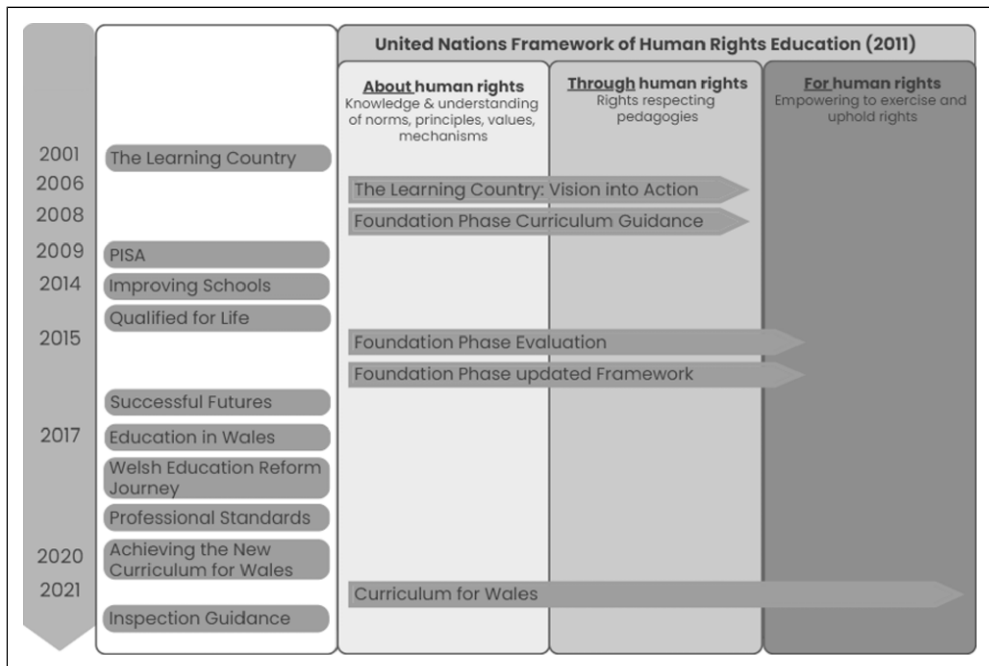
United Nations Framework of Human Rights Education (2011)

About human rights
Knowledge & understanding of norms, principles, values, mechanisms

Through human rights
Rights respecting pedagogies

For human rights
Empowering to exercise and uphold rights

2001
The Learning Country

2006
The Learning Country: Vision into Action

2008
Foundation Phase Curriculum Guidance

2009
PISA

2014
Improving Schools

Qualified for Life

2015
Foundation Phase Evaluation

Foundation Phase updated Framework

Successful Futures

2017
Education in Wales

Welsh Education Reform Journey

Professional Standards

2020
Achieving the New Curriculum for Wales

2021
Curriculum for Wales

Inspection Guidance